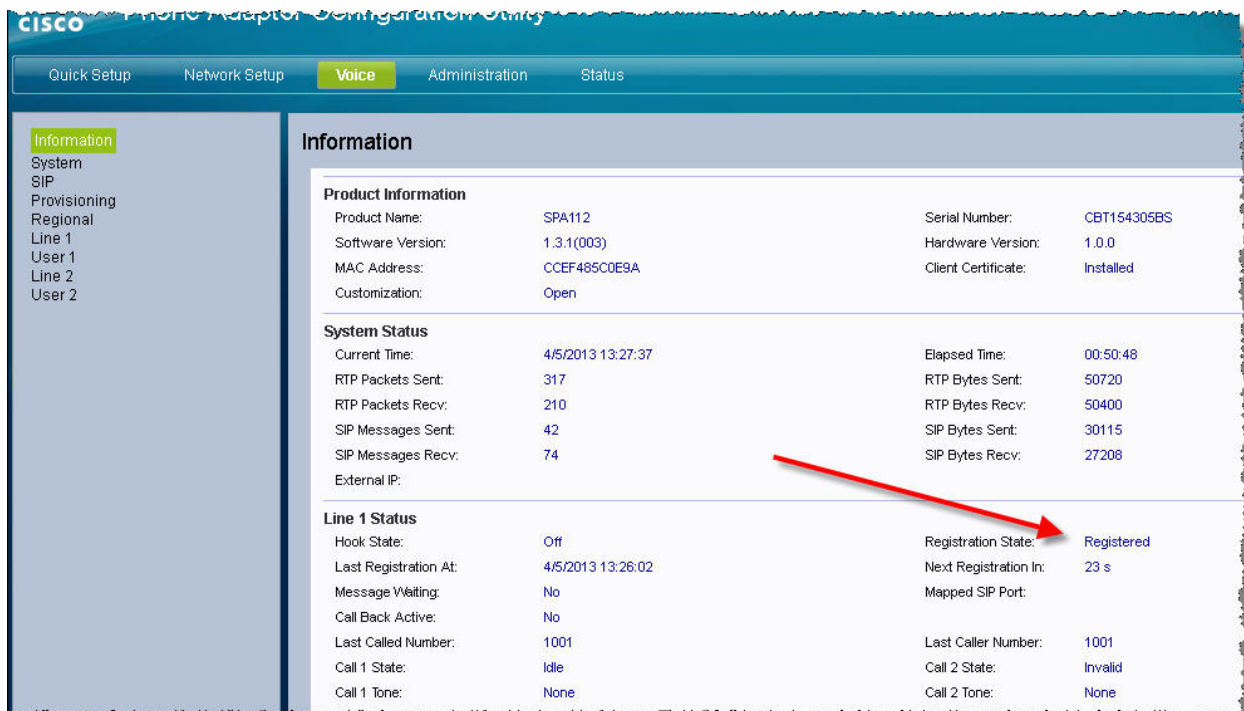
cisco Phone Adaptor Configuration Utility

Quick Setup | Network Setup | Voice | Administration | Status

Information
System
SIP
Provisioning
Regional
Line 1
User 1
Line 2
User 2

Information

Product Information

| | | | |
|---|---|---|---|
| Product Name: | SPA112 | Serial Number: | CBT154305BS |
| Software Version: | 1.3.1(003) | Hardware Version: | 1.0.0 |
| MAC Address: | CCEF485C0E9A | Client Certificate: | Installed |
| Customization: | Open | | |

System Status

| | | | |
|---|---|---|---|
| Current Time: | 4/5/2013 13:27:37 | Elapsed Time: | 00:50:48 |
| RTP Packets Sent: | 317 | RTP Bytes Sent: | 50720 |
| RTP Packets Recv: | 210 | RTP Bytes Recv: | 50400 |
| SIP Messages Sent: | 42 | SIP Bytes Sent: | 30115 |
| SIP Messages Recv: | 74 | SIP Bytes Recv: | 27208 |
| External IP: | | | |

Line 1 Status

| | | | |
|---|---|---|---|
| Hook State: | Off | Registration State: | Registered |
| Last Registration At: | 4/5/2013 13:26:02 | Next Registration In: | 23 s |
| Message Waiting: | No | Mapped SIP Port: | |
| Call Back Active: | No | | |
| Last Called Number: | 1001 | Last Caller Number: | 1001 |
| Call 1 State: | Idle | Call 2 State: | Invalid |
| Call 1 Tone: | None | Call 2 Tone: | None |